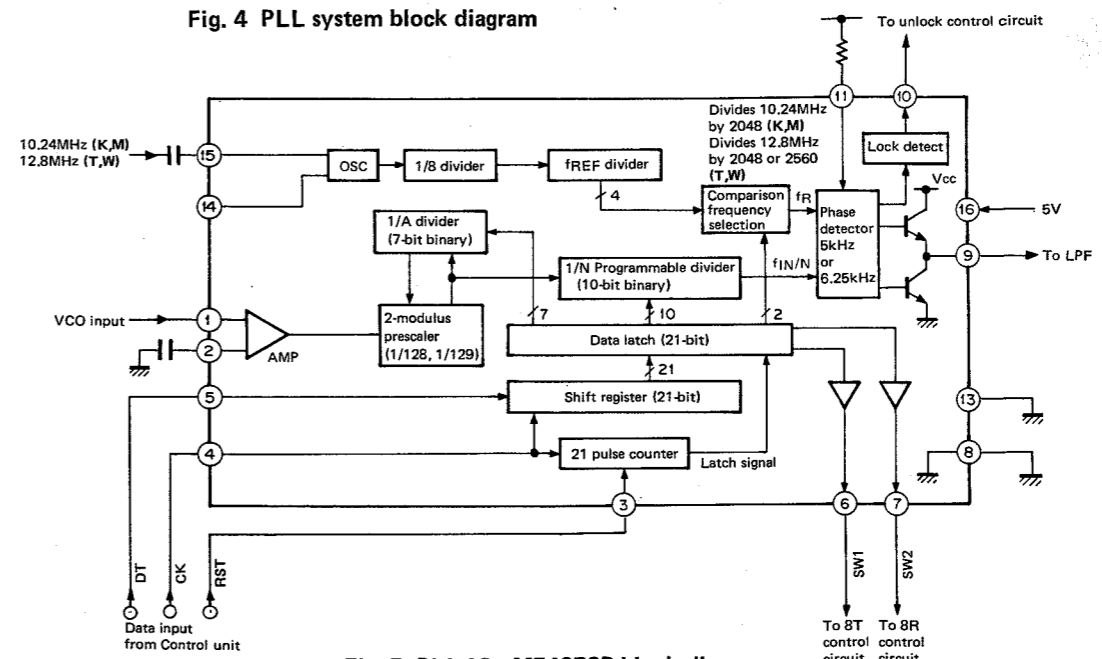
Fig. 4 PLL system block diagram

To unlock control circuit

11

10

Divides 10.24MHz by 2048 (K,M) Divides 12.8MHz by 2048 or 2560 (T,W)

Lock detect

10.24MHz (K,M)
12.8MHz (T,W)

15

OSC

1/8 divider

$f_{REF}$ divider

4

Comparison frequency selection

$f_R$

Phase detector 5kHz or 6.25kHz

Vcc

16

5V

14

1/A divider (7-bit binary)

1/N Programmable divider (10-bit binary)

$f_{IN}/N$

9

To LPF

VCO input

1

2-modulus prescaler (1/128, 1/129)

7

10

2

2

AMP

Data latch (21-bit)

21

5

Shift register (21-bit)

13

4

21 pulse counter

Latch signal

8

3

6

7

DT

CK

RST

SW1

SW2

Data input from Control unit

To 8T control circuit

To 8R control circuit

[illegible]